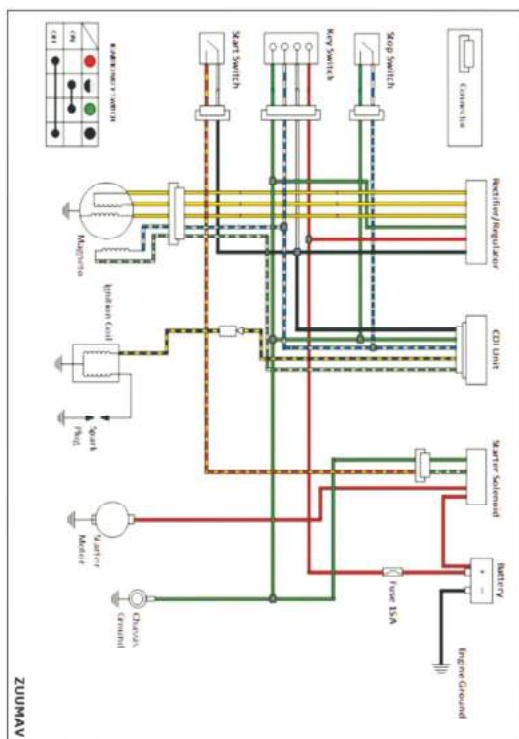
Start Switch
Key Switch
Stop Switch
Connector
Ignition Switch
OFF
ON
Rectifier/Regulator
Magneto
Ignition Coil
CDI Unit
Spark Plug
Starter Solenoid
Starter Motor
Battery
+
−
Fuse 15A
Chassis Ground
Engine Ground
ZUUMAV